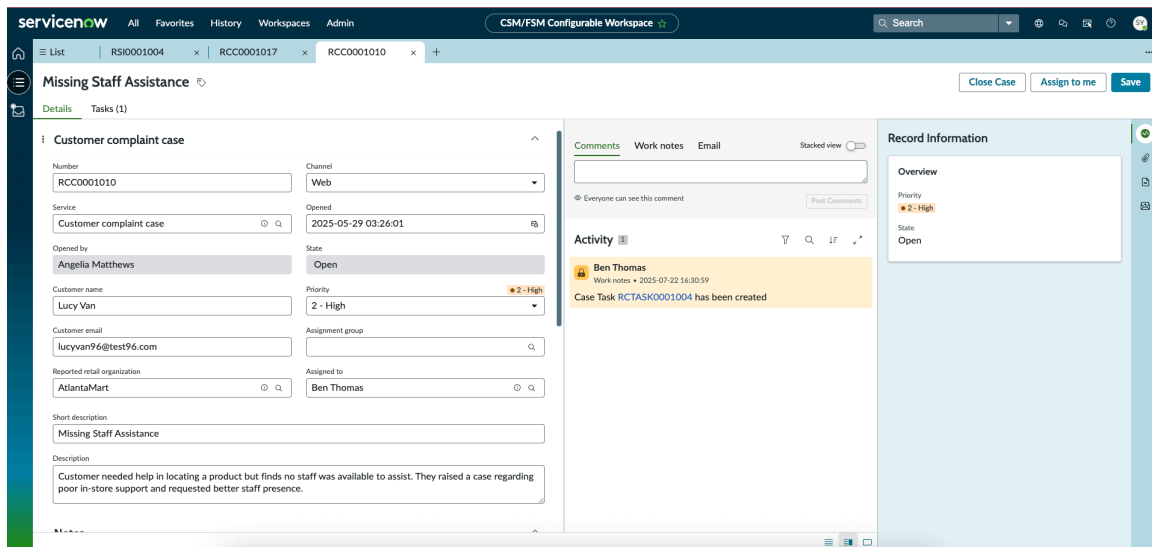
servicenow All Favorites History Workspaces Admin

CSM/FSM Configurable Workspace ☆

Search

SY

≡ List | RSI0001004 × | RCC0001017 × | RCC0001010 × +

Missing Staff Assistance

Close Case Assign to me Save

Details Tasks (1)

Customer complaint case

Number
RCC0001010

Channel
Web

Service
Customer complaint case

Opened
2025-05-29 03:26:01

Opened by
Angelia Matthews

State
Open

Customer name
Lucy Van

Priority • 2 - High
2 - High

Customer email
lucyvan96@test96.com

Assignment group

Reported retail organization
AtlantaMart

Assigned to
Ben Thomas

Short description
Missing Staff Assistance

Description
Customer needed help in locating a product but finds no staff was available to assist. They raised a case regarding poor in-store support and requested better staff presence.

Notes

Comments Work notes Email

Stacked view

Everyone can see this comment

Post Comments

Activity 1

Ben Thomas
Work notes • 2025-07-22 16:30:59
Case Task RCTASK0001004 has been created

Record Information

Overview

Priority
• 2 - High

State
Open